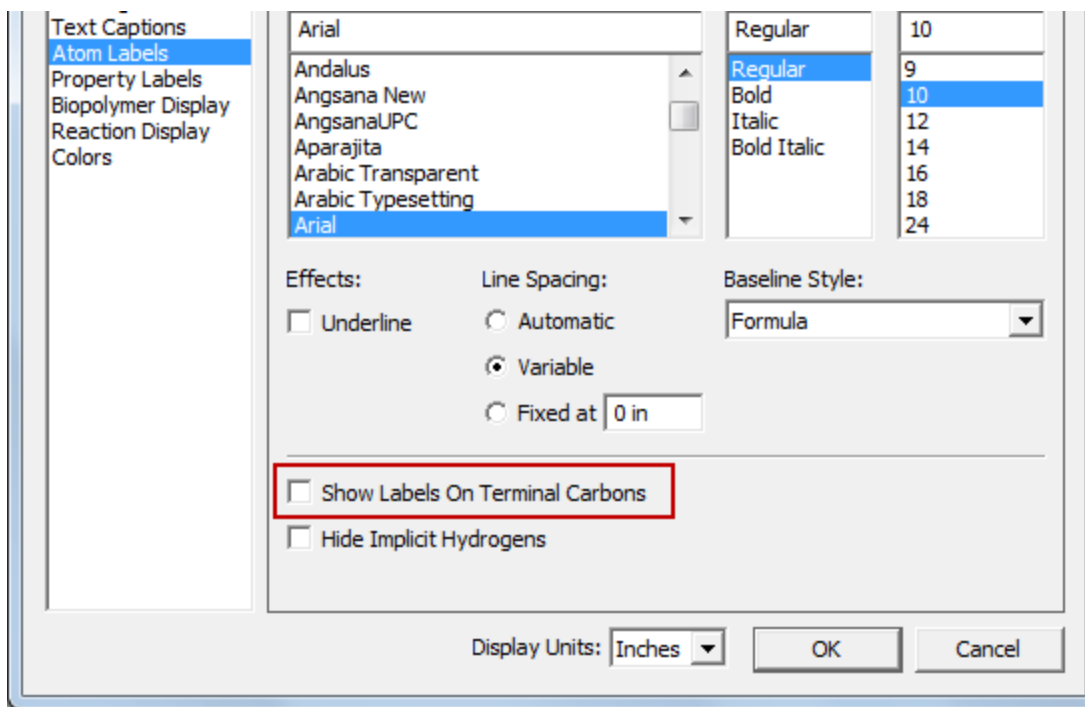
Text Captions
Atom Labels
Property Labels
Biopolymer Display
Reaction Display
Colors

Arial
Andalus
Angsana New
AngsanaUPC
Aparajita
Arabic Transparent
Arabic Typesetting
Arial

Regular
Regular
Bold
Italic
Bold Italic

10
9
10
12
14
16
18
24

Effects:
Underline

Line Spacing:
Automatic
Variable
Fixed at 0 in

Baseline Style:
Formula

Show Labels On Terminal Carbons
Hide Implicit Hydrogens

Display Units: Inches
OK
Cancel